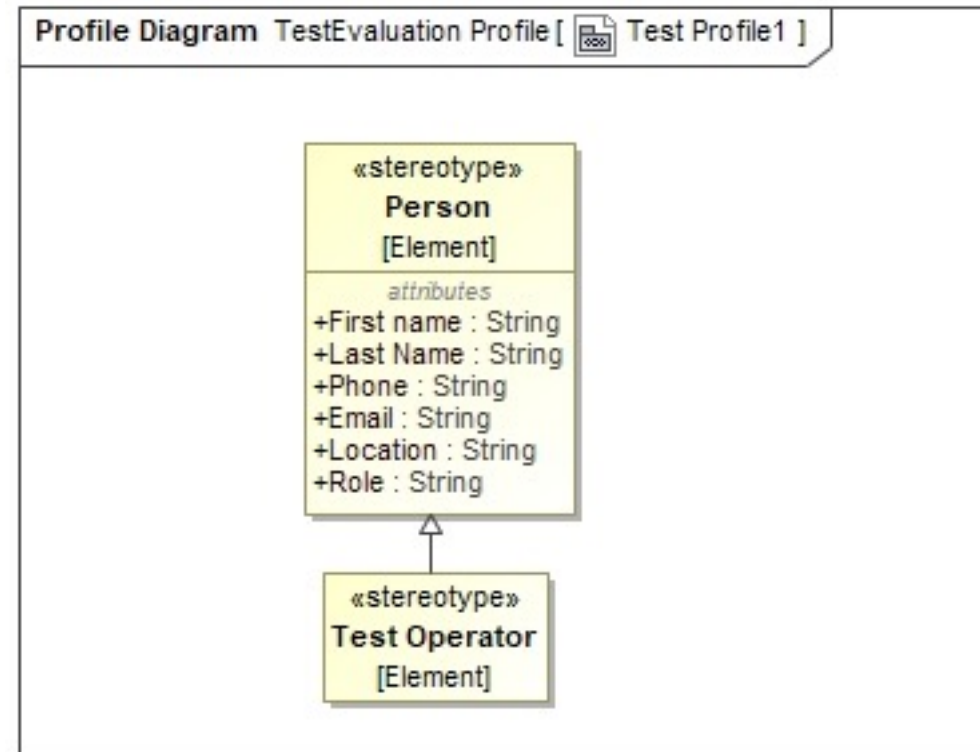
**Profile Diagram** TestEvaluation Profile [ Test Profile1 ]

«stereotype»
**Person**
[Element]

*attributes*
+First name : String
+Last Name : String
+Phone : String
+Email : String
+Location : String
+Role : String

«stereotype»
**Test Operator**
[Element]